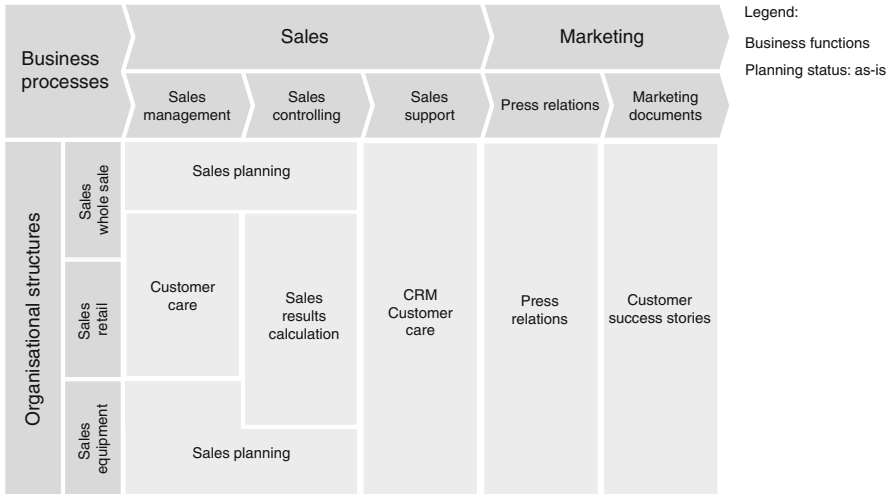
Business processes

Sales

Marketing

Legend:

Business functions

Planning status: as-is

Sales management

Sales controlling

Sales support

Press relations

Marketing documents

Organisational structures

Sales whole sale

Sales retail

Sales equipment

Sales planning

Customer care

Sales results calculation

CRM Customer care

Press relations

Customer success stories

Sales planning